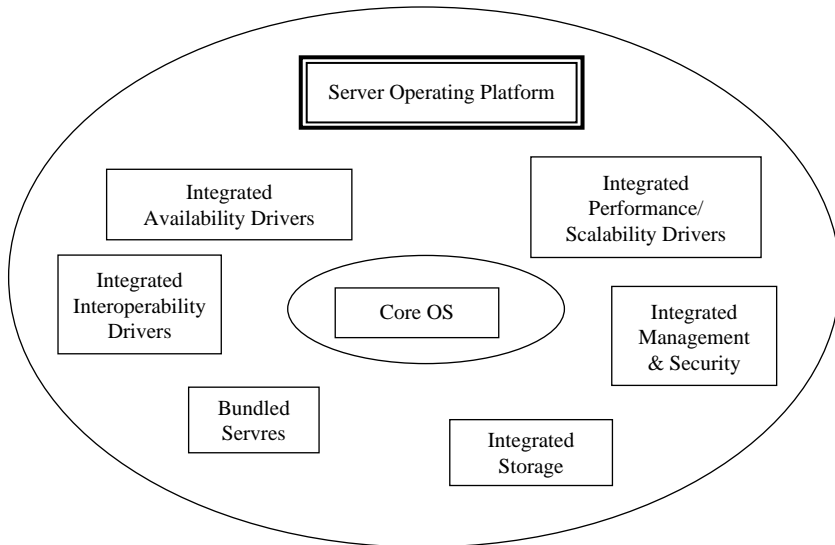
Server Operating Platform

Integrated Availability Drivers

Integrated Performance/ Scalability Drivers

Integrated Interoperability Drivers

Core OS

Integrated Management & Security

Bundled Servres

Integrated Storage